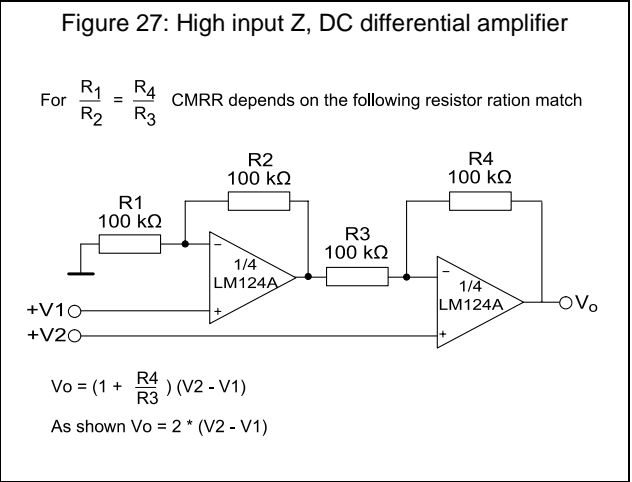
Figure 27: High input Z, DC differential amplifier

For $\frac{R_1}{R_2} = \frac{R_4}{R_3}$ CMRR depends on the following resistor ration match

R2
100 kΩ

R4
100 kΩ

R1
100 kΩ

R3
100 kΩ

−
+
1/4
LM124A

−
+
1/4
LM124A

+V1
+V2
$V_o$

Vo = (1 + $\frac{R4}{R3}$ ) (V2 - V1)

As shown Vo = 2 * (V2 - V1)